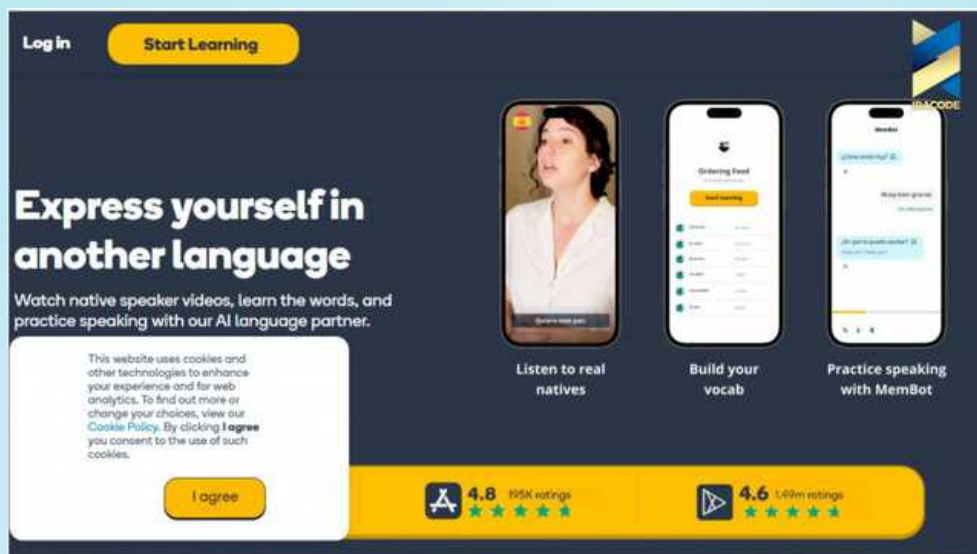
Log in

Start Learning

IBACODE

Express yourself in another language

Watch native speaker videos, learn the words, and practice speaking with our AI language partner.

Ordering Food

Start learning

Quiero mas pan

MemBot

Listen to real natives

Build your vocab

Practice speaking with MemBot

This website uses cookies and other technologies to enhance your experience and for web analytics. To find out more or change your choices, view our Cookie Policy. By clicking I agree you consent to the use of such cookies.

I agree

4.8 195K ratings

4.6 1.49m ratings